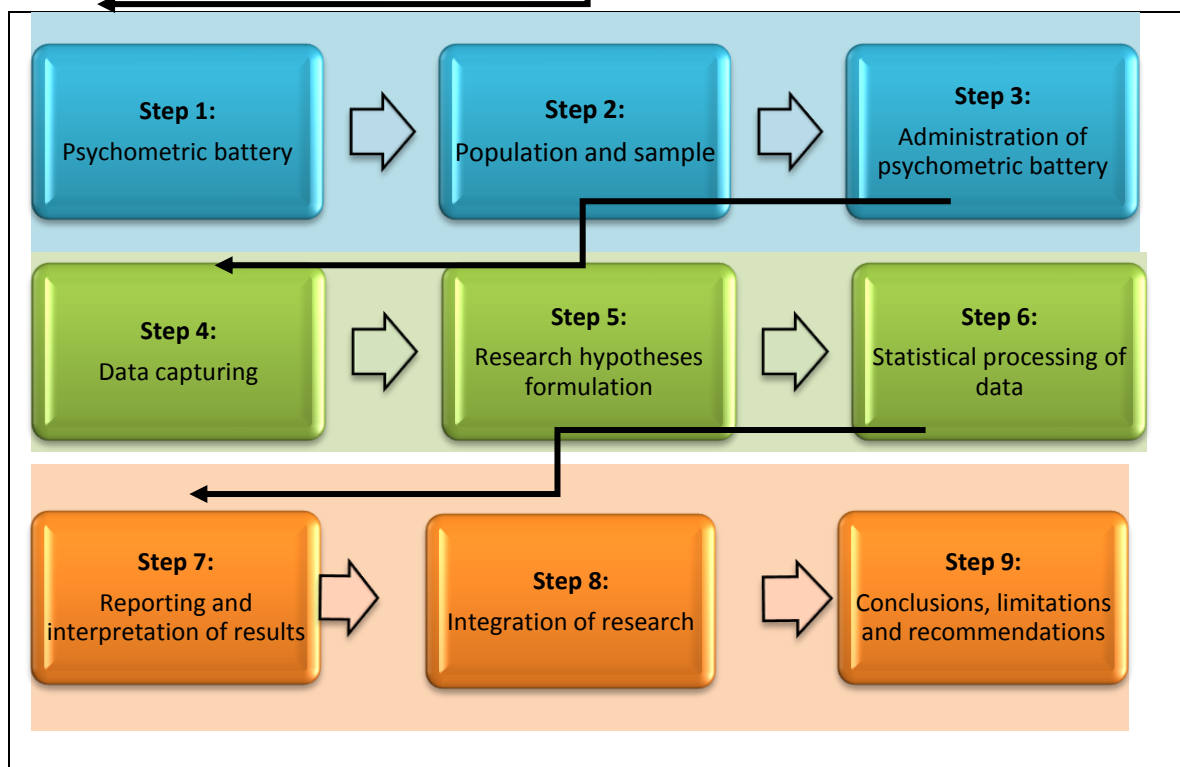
**Step 1:**
Psychometric battery

**Step 2:**
Population and sample

**Step 3:**
Administration of psychometric battery

**Step 4:**
Data capturing

**Step 5:**
Research hypotheses formulation

**Step 6:**
Statistical processing of data

**Step 7:**
Reporting and interpretation of results

**Step 8:**
Integration of research

**Step 9:**
Conclusions, limitations and recommendations